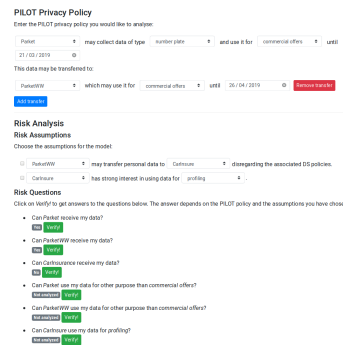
PILOT Privacy Policy

Enter the PILOT privacy policy you would like to analyze:

Parker may collect data of type number plate and use it for commercial offers until 21 / 03 / 2019

This data may be transferred to:

ParketWW which may use it for commercial offers until 26 / 04 / 2019 Remove transfer

Add transfer

Risk Analysis

Risk Assumptions

Choose the assumptions for the model:

ParketWW may transfer personal data to CarInsure disregarding the associated DS policies.

CarInsure has strong interest in using data for profiling.

Risk Questions

Click on Verify! to get answers to the questions below. The answer depends on the PILOT policy and the assumptions you have chose

• Can Parker receive my data?
Yes Verify!

• Can ParketWW receive my data?
Yes Verify!

• Can CarInsurance receive my data?
No Verify!

• Can Parker use my data for other purpose than commercial offers?
Not analyzed Verify!

• Can ParketWW use my data for other purpose than commercial offers?
Not analyzed Verify!

• Can CarInsure use my data for profiling?
Not analyzed Verify!